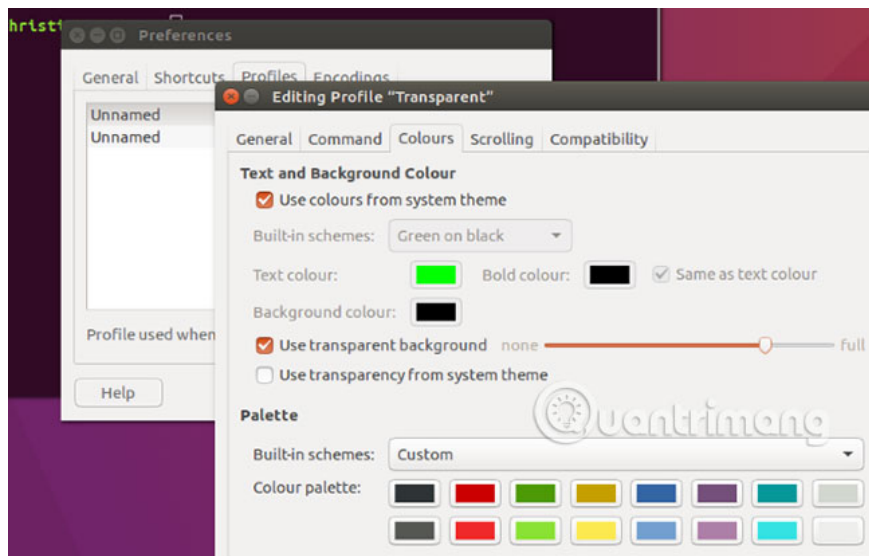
hristi

Preferences

General Shortcuts Profiles Encodings

Unnamed
Unnamed

Profile used when

Help

Editing Profile "Transparent"

General Command Colours Scrolling Compatibility

Text and Background Colour

Use colours from system theme

Built-in schemes: Green on black

Text colour: Bold colour: Same as text colour

Background colour:

Use transparent background none full

Use transparency from system theme

Palette

Built-in schemes: Custom

Colour palette:

Quantrimang